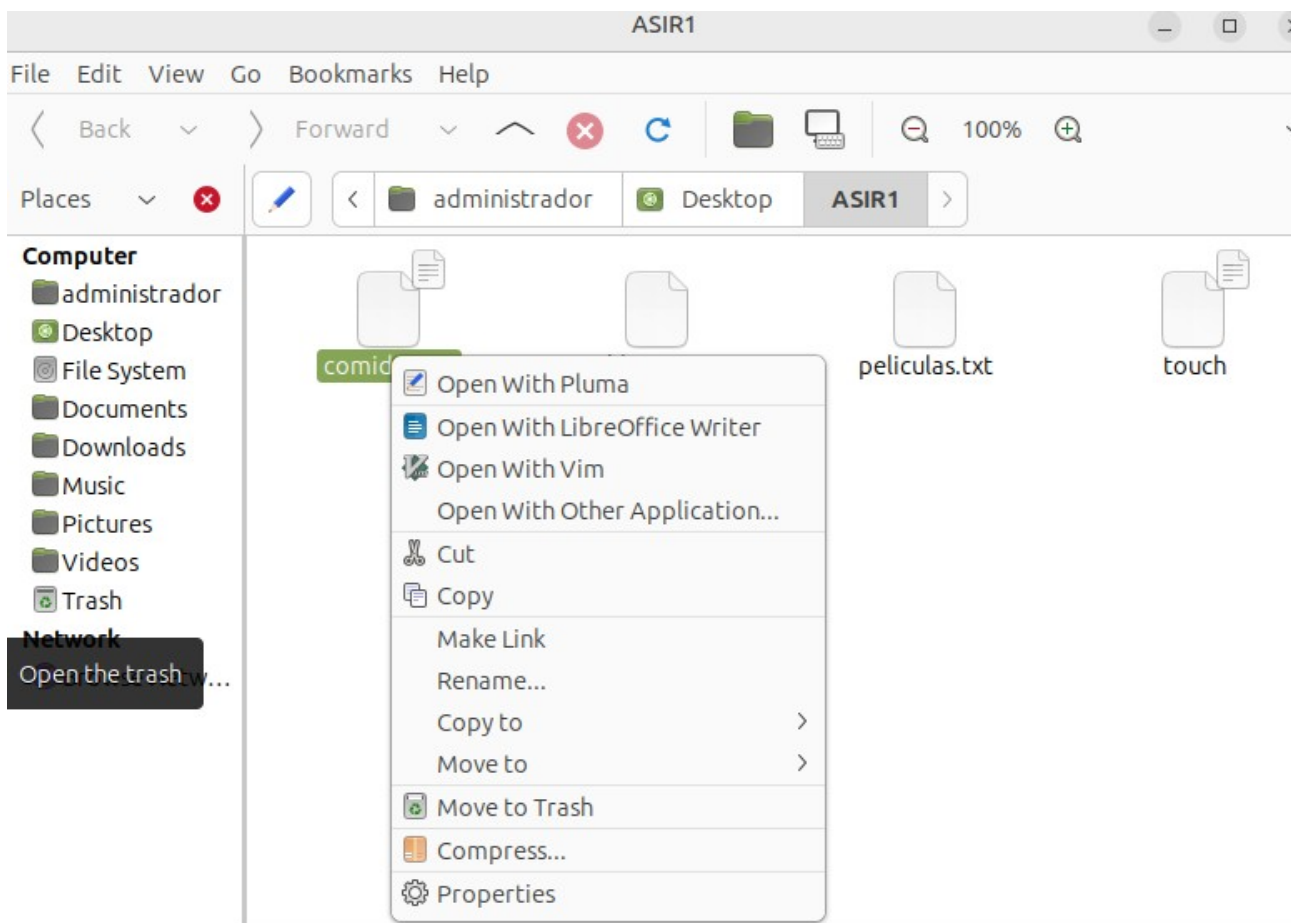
ASIR1

File Edit View Go Bookmarks Help

Back Forward 100%

Places

administrador Desktop ASIR1

Computer
administrador
Desktop
File System
Documents
Downloads
Music
Pictures
Videos
Trash
Network
Open the trash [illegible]w...

comid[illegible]

peliculas.txt

touch

Open With Pluma
Open With LibreOffice Writer
Open With Vim
Open With Other Application...
Cut
Copy
Make Link
Rename...
Copy to
Move to
Move to Trash
Compress...
Properties